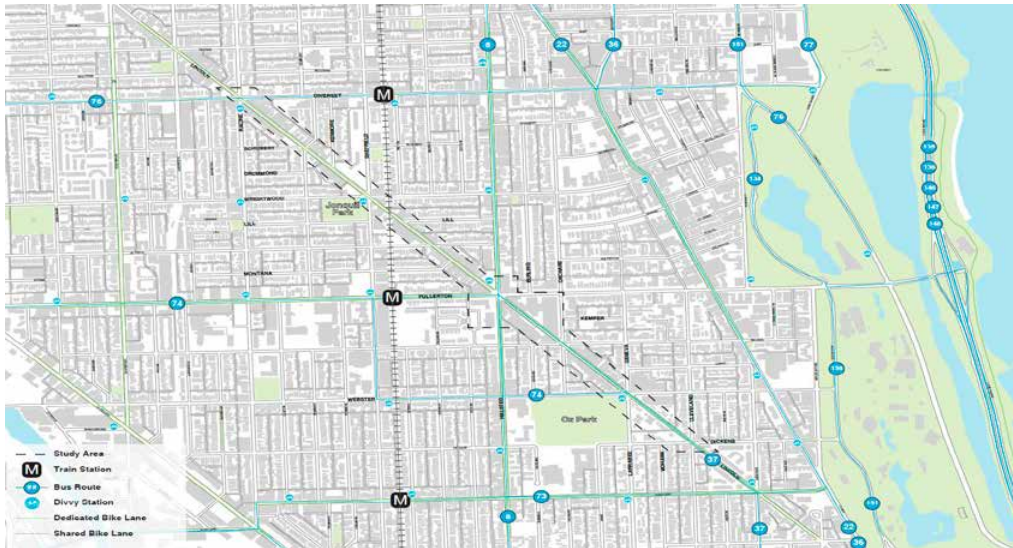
Study Area
M Train Station
Bus Route
Divvy Station
Dedicated Bike Lane
Shared Bike Lane

76
8
22
36
151
77
76
134
156
136
146
147
148
M
OVERHILL
DIVERSEY
SCHUBERT
DRUMMOND
WRIGHTWOOD
Jonquil Park
LILL
LILL
MONTANA
74
M
FULLERTON
KEMPER
74
Oz Park
WEBSTER
JACKSON
37
M
73
8
37
22
36
151
156